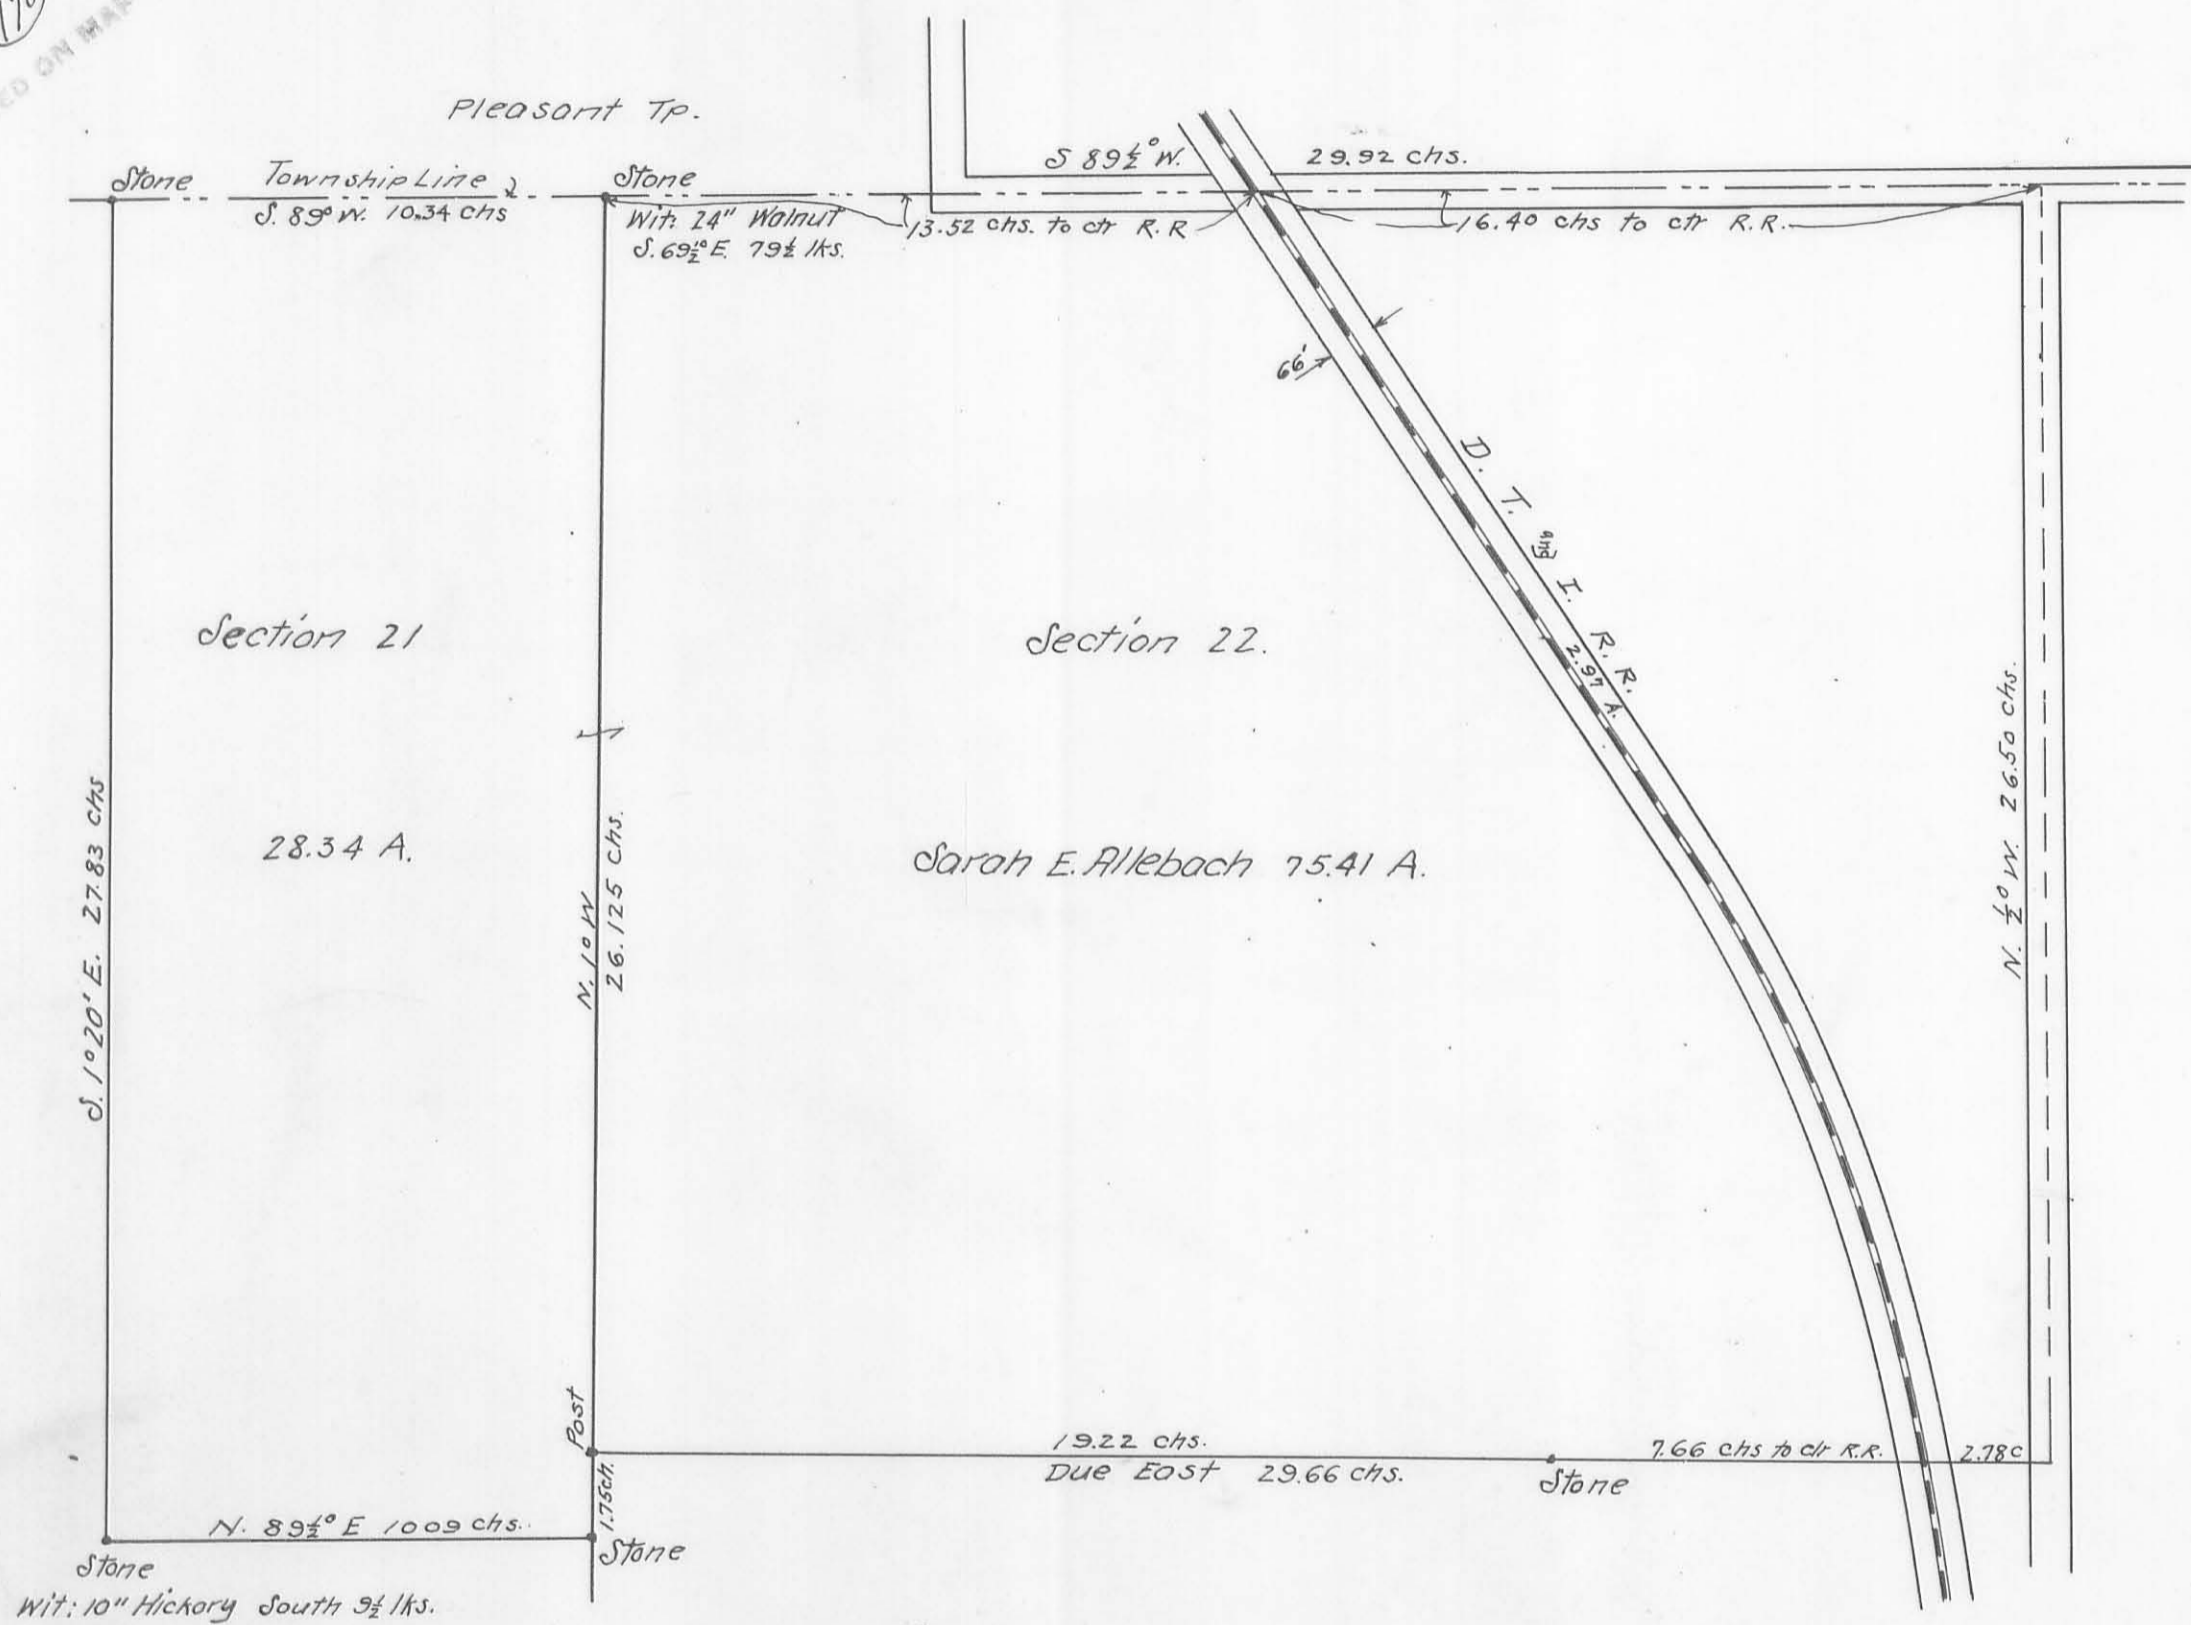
(170)
ED ON MAP

Pleasant Tp.

Stone Township Line
S. 89° W. 10.34 chs

Stone
Wit: 24" Walnut
S. 69½° E. 79½ lks.

13.52 chs. to ctr R.R.

S 89½° W. 29.92 chs.

16.40 chs to ctr R.R.

66'

D. T. & I. R.R.
2.97 A.

Section 21

28.34 A.

S. 1°20' E. 27.83 chs

N. 1° W. 26.125 chs.

Section 22.

Sarah E. Allebach 75.41 A.

N. ½° W. 26.50 chs.

Post
1.75 ch.

19.22 chs.
Due East 29.66 chs.

Stone

7.66 chs to ctr R.R.
2.78 c

N. 89½° E 10.09 chs.

Stone
Wit: 10" Hickory South 9½ lks.

Stone